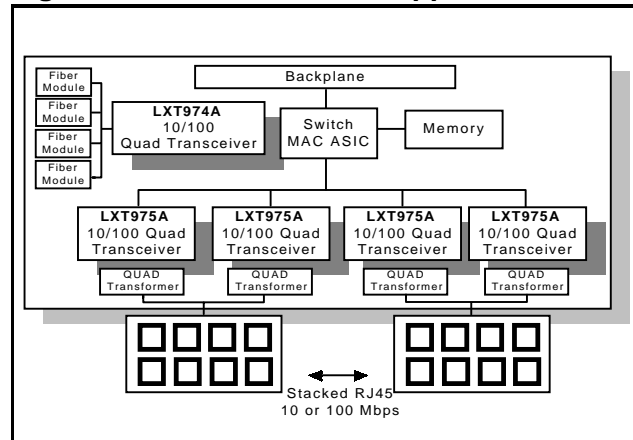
Backplane

Fiber Module

Fiber Module

Fiber Module

Fiber Module

LXT974A
10/100
Quad Transceiver

Switch
MAC ASIC

Memory

LXT975A
10/100 Quad
Transceiver

LXT975A
10/100 Quad
Transceiver

LXT975A
10/100 Quad
Transceiver

LXT975A
10/100 Quad
Transceiver

QUAD
Transformer

QUAD
Transformer

QUAD
Transformer

QUAD
Transformer

Stacked RJ45
10 or 100 Mbps